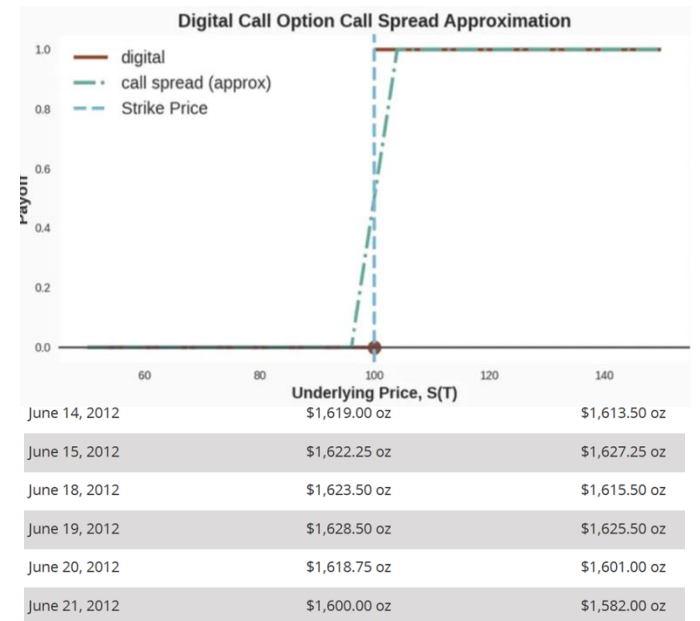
Digital Call Option Call Spread Approximation

digital
call spread (approx)
Strike Price

Payoff

1.0
0.8
0.6
0.4
0.2
0.0

60
80
100
120
140

Underlying Price, S(T)

| June 14, 2012 | \$1,619.00 oz | \$1,613.50 oz |
|---|---|---|
| June 15, 2012 | \$1,622.25 oz | \$1,627.25 oz |
| June 18, 2012 | \$1,623.50 oz | \$1,615.50 oz |
| June 19, 2012 | \$1,628.50 oz | \$1,625.50 oz |
| June 20, 2012 | \$1,618.75 oz | \$1,601.00 oz |
| June 21, 2012 | \$1,600.00 oz | \$1,582.00 oz |